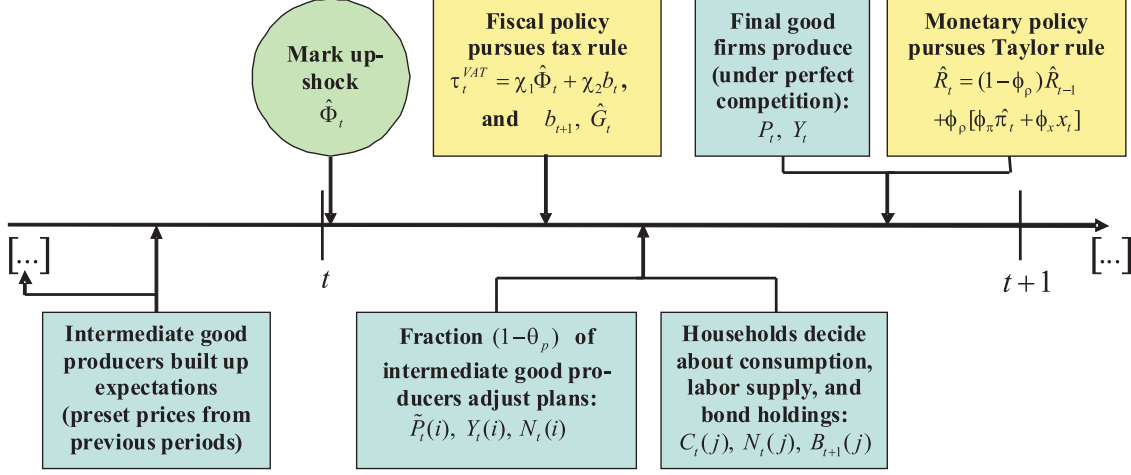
Mark upshock
$\hat{\Phi}_t$

Fiscal policy pursues tax rule
$\tau_t^{VAT} = \chi_1\hat{\Phi}_t + \chi_2 b_t$,
and $b_{t+1}$, $\hat{G}_t$

Final good firms produce (under perfect competition):
$P_t$, $Y_t$

Monetary policy pursues Taylor rule
$\hat{R}_t = (1-\phi_\rho)\hat{R}_{t-1}$
$+\phi_\rho[\phi_\pi\hat{\pi}_t + \phi_x x_t]$

[...]

$t$

$t+1$

[...]

Intermediate good producers built up expectations (preset prices from previous periods)

Fraction $(1-\theta_p)$ of intermediate good producers adjust plans:
$\tilde{P}_t(i)$, $Y_t(i)$, $N_t(i)$

Households decide about consumption, labor supply, and bond holdings:
$C_t(j)$, $N_t(j)$, $B_{t+1}(j)$